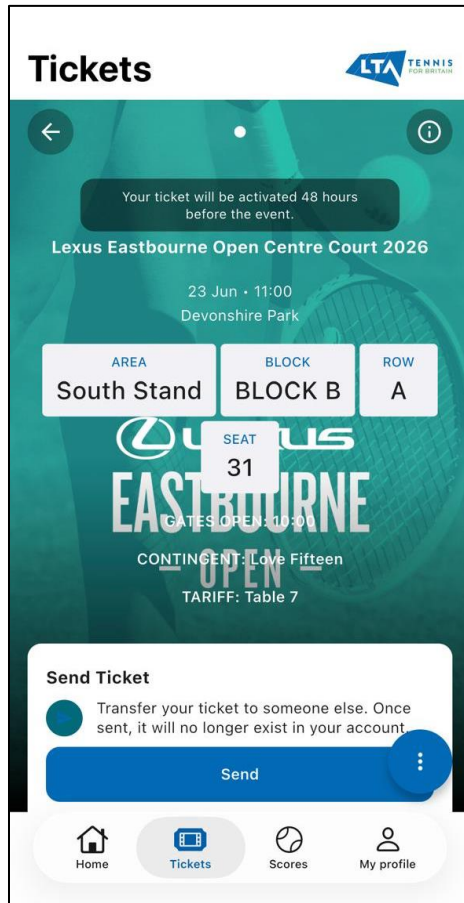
Tickets

LTA TENNIS FOR BRITAIN

Your ticket will be activated 48 hours before the event.

Lexus Eastbourne Open Centre Court 2026

23 Jun • 11:00
Devonshire Park

| AREA | BLOCK | ROW |
|---|---|---|
| South Stand | BLOCK B | A |

SEAT
31

LEXUS
EASTBOURNE
OPEN

GATES OPEN: 10:00

CONTINGENT: Love Fifteen

TARIFF: Table 7

Send Ticket

Transfer your ticket to someone else. Once sent, it will no longer exist in your account.

Send

Home
Tickets
Scores
My profile